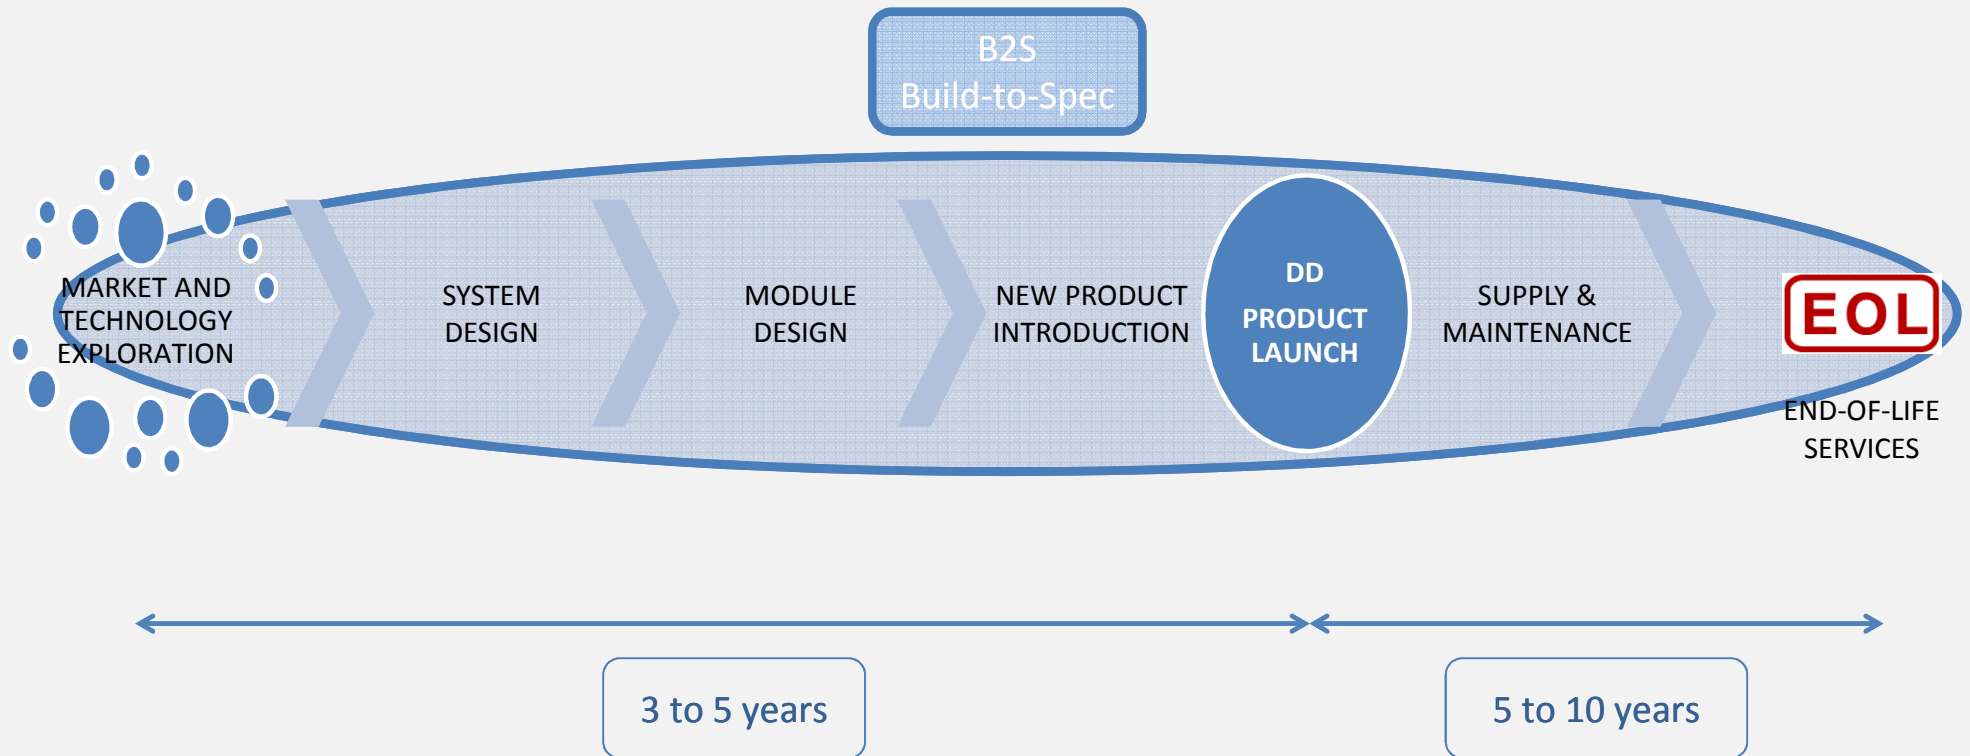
B2S
Build-to-Spec

MARKET AND TECHNOLOGY EXPLORATION

SYSTEM DESIGN

MODULE DESIGN

NEW PRODUCT INTRODUCTION

DD

PRODUCT LAUNCH

SUPPLY & MAINTENANCE

EOL

END-OF-LIFE SERVICES

3 to 5 years

5 to 10 years